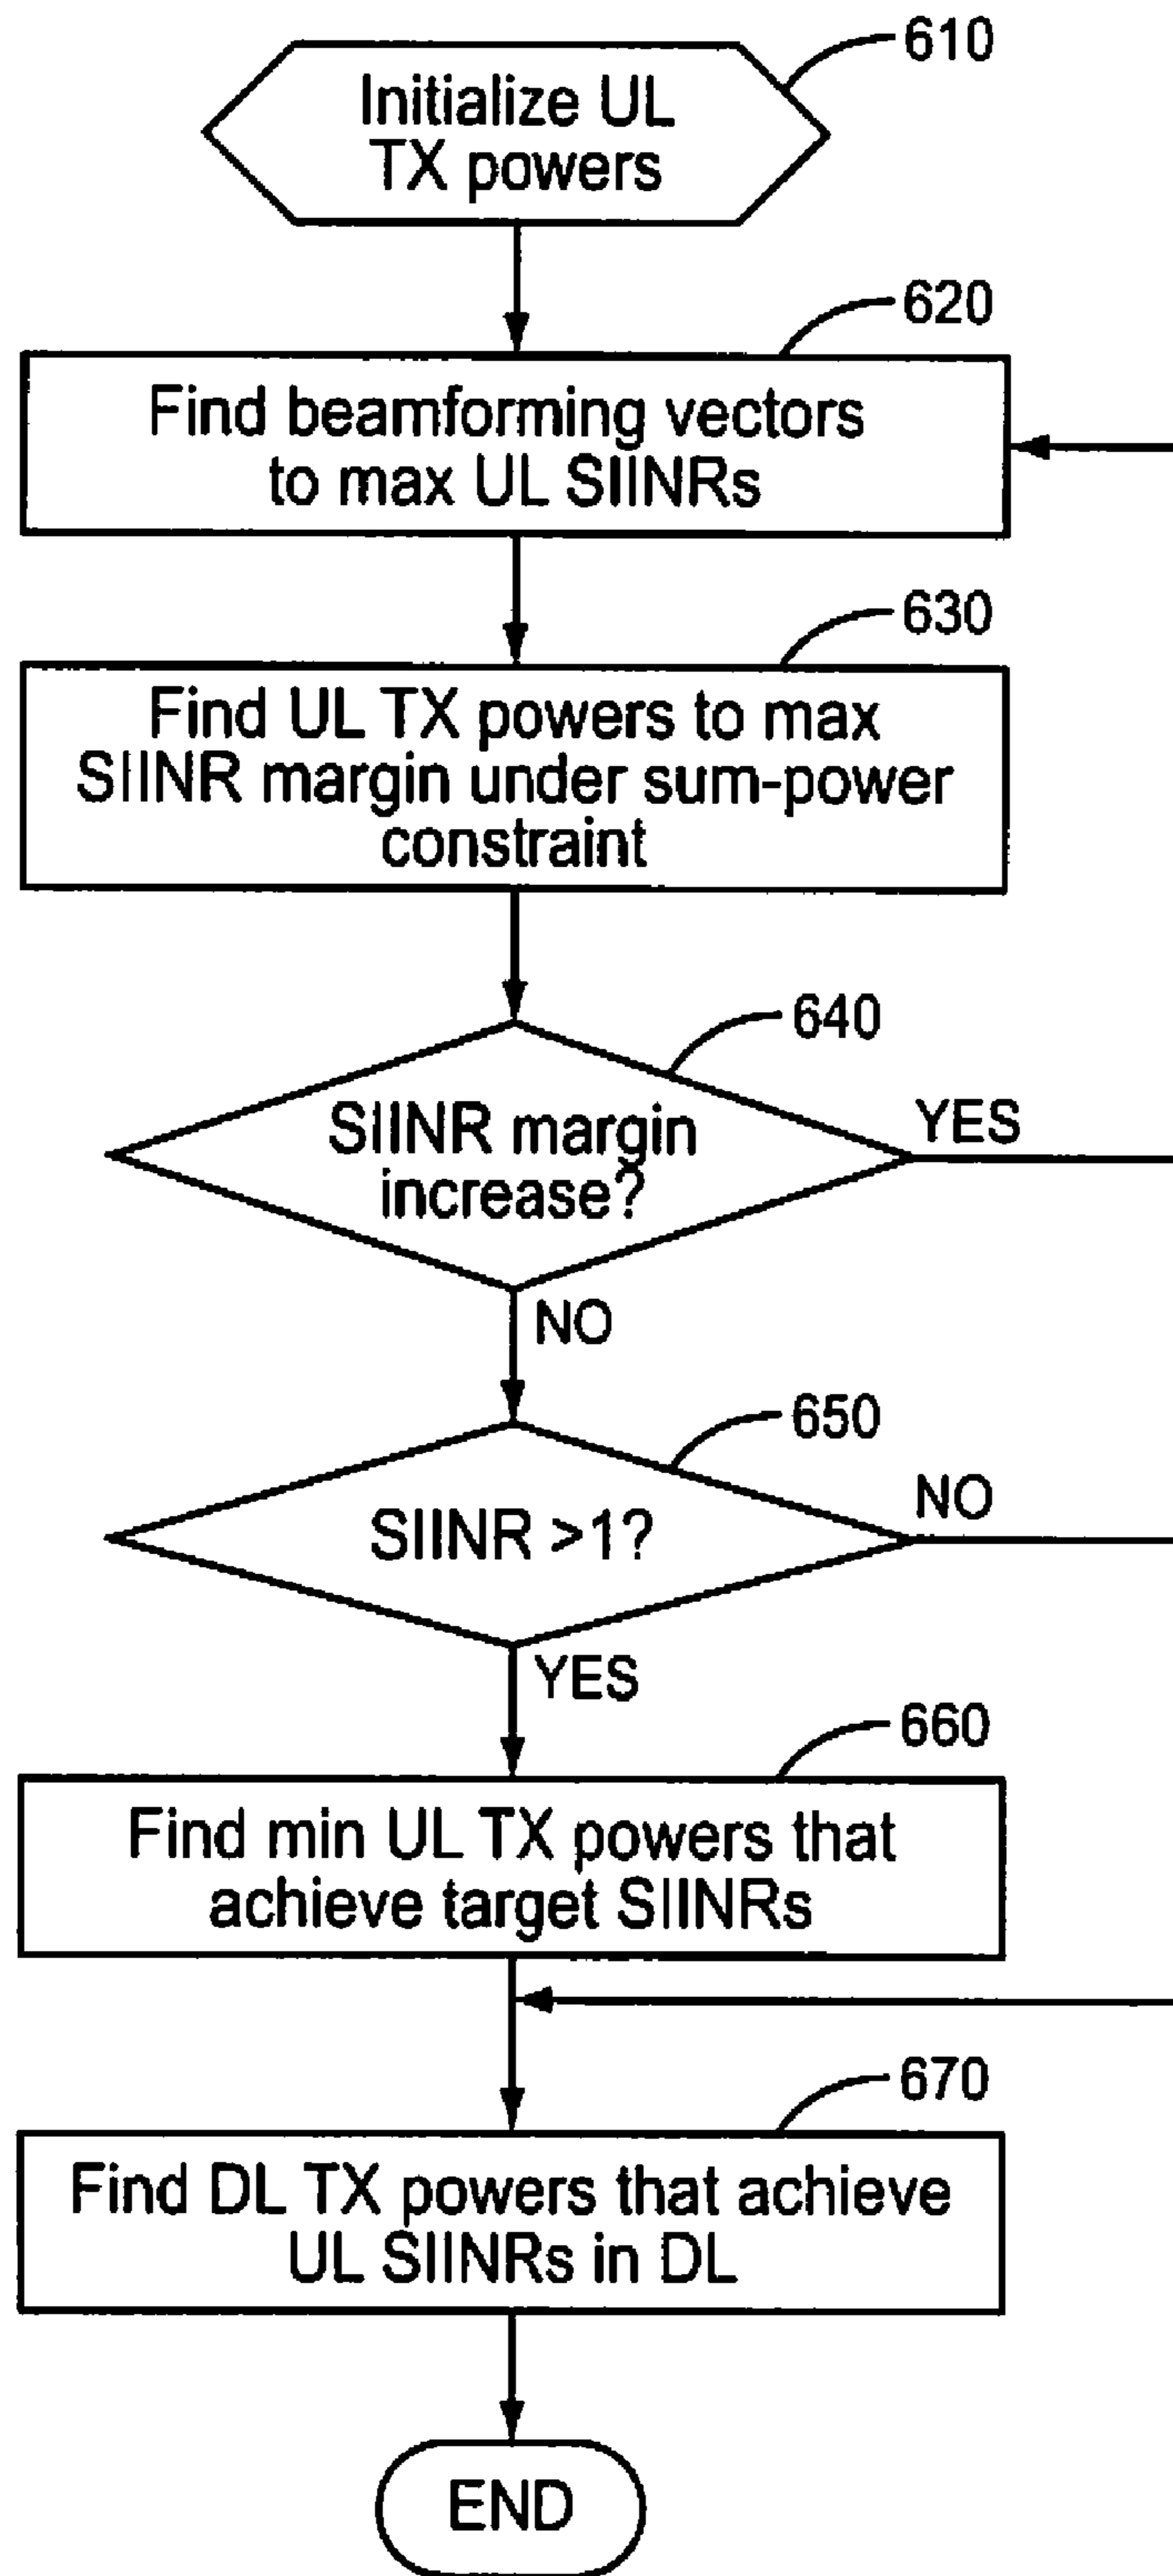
610

Initialize UL TX powers

620

Find beamforming vectors to max UL SIINRs

630

Find UL TX powers to max SIINR margin under sum-power constraint

640

SIINR margin increase?

YES

NO

650

SIINR >1?

NO

YES

660

Find min UL TX powers that achieve target SIINRs

670

Find DL TX powers that achieve UL SIINRs in DL

END